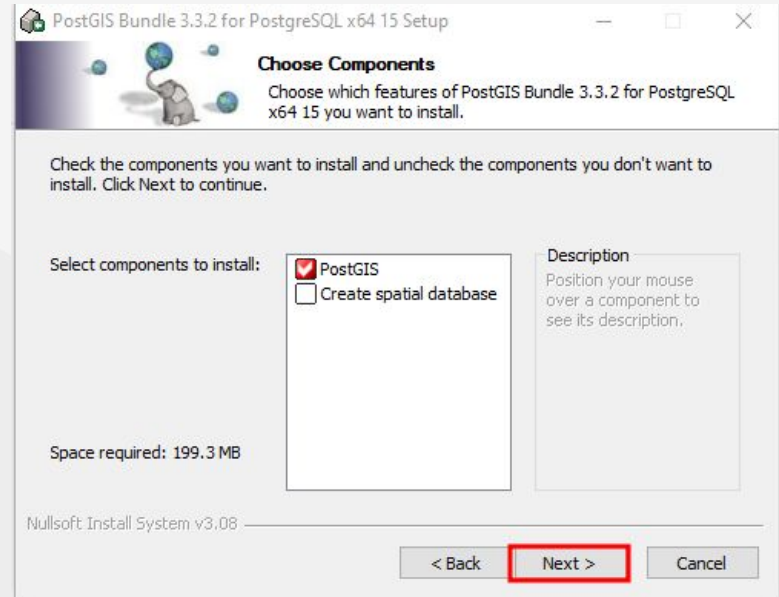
PostGIS Bundle 3.3.2 for PostgreSQL x64 15 Setup

Choose Components

Choose which features of PostGIS Bundle 3.3.2 for PostgreSQL x64 15 you want to install.

Check the components you want to install and uncheck the components you don't want to install. Click Next to continue.

Select components to install:

PostGIS
Create spatial database

Description
Position your mouse over a component to see its description.

Space required: 199.3 MB

Nullsoft Install System v3.08

< Back
Next >
Cancel